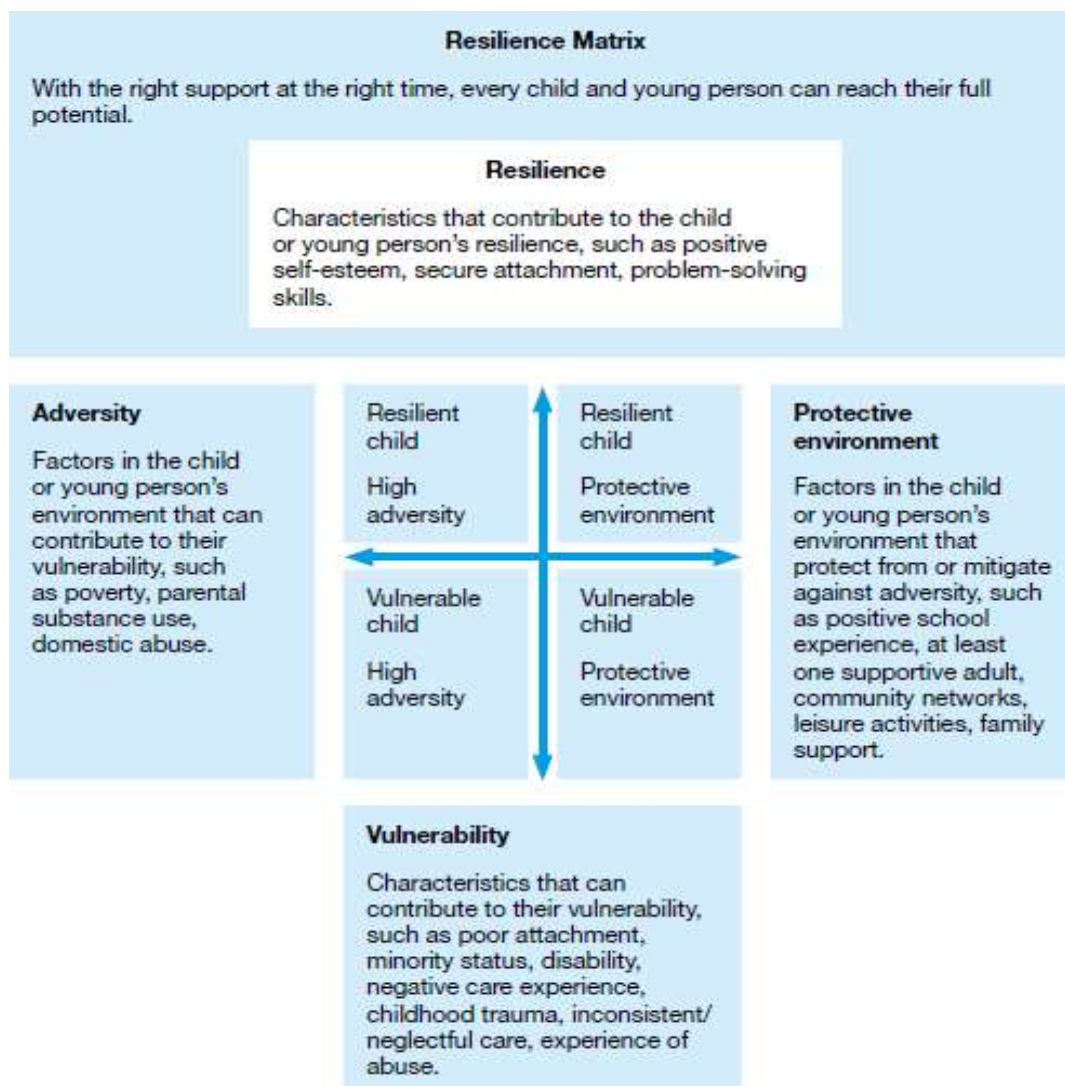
Resilience Matrix

With the right support at the right time, every child and young person can reach their full potential.

Resilience

Characteristics that contribute to the child or young person's resilience, such as positive self-esteem, secure attachment, problem-solving skills.

Adversity

Factors in the child or young person's environment that can contribute to their vulnerability, such as poverty, parental substance use, domestic abuse.

Resilient child

High adversity

Resilient child

Protective environment

Vulnerable child

High adversity

Vulnerable child

Protective environment

Protective environment

Factors in the child or young person's environment that protect from or mitigate against adversity, such as positive school experience, at least one supportive adult, community networks, leisure activities, family support.

Vulnerability

Characteristics that can contribute to their vulnerability, such as poor attachment, minority status, disability, negative care experience, childhood trauma, inconsistent/ neglectful care, experience of abuse.